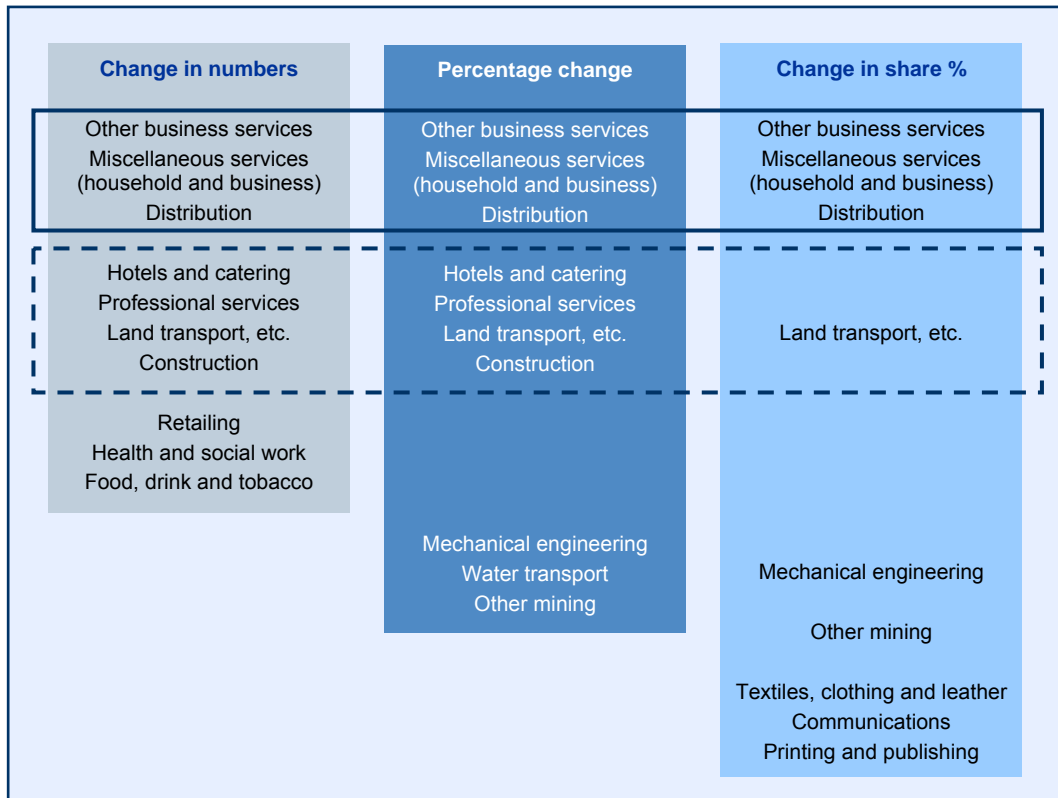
Change in numbers

Other business services
Miscellaneous services (household and business)
Distribution

Hotels and catering
Professional services
Land transport, etc.
Construction

Retailing
Health and social work
Food, drink and tobacco

Percentage change

Other business services
Miscellaneous services (household and business)
Distribution

Hotels and catering
Professional services
Land transport, etc.
Construction

Mechanical engineering
Water transport
Other mining

Change in share %

Other business services
Miscellaneous services (household and business)
Distribution

Land transport, etc.

Mechanical engineering

Other mining

Textiles, clothing and leather
Communications
Printing and publishing